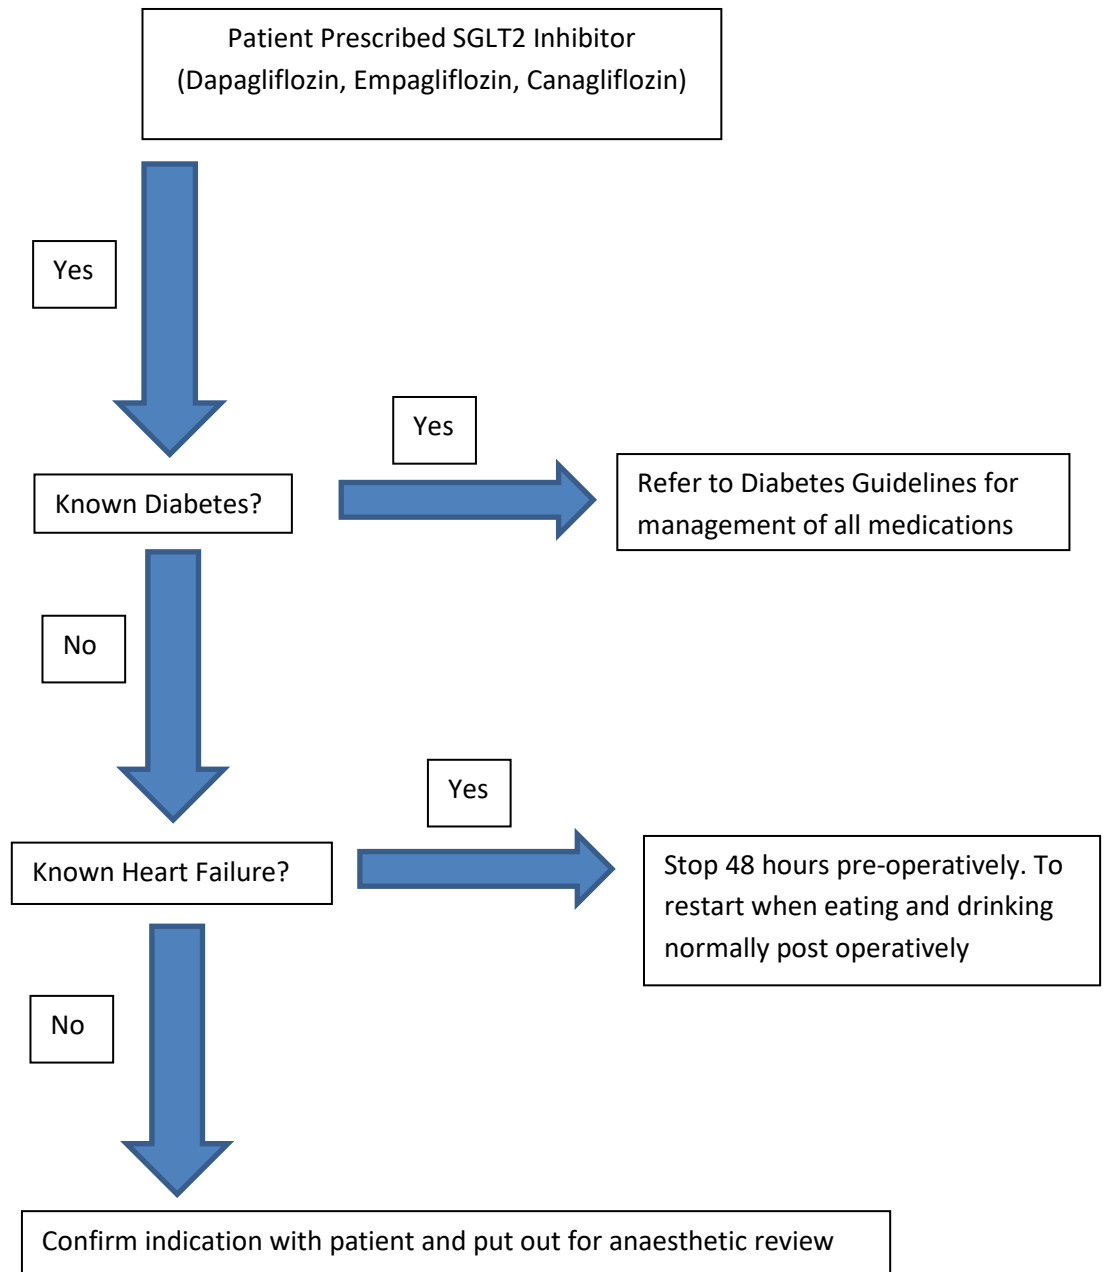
Patient Prescribed SGLT2 Inhibitor (Dapagliflozin, Empagliflozin, Canagliflozin)

Yes

Known Diabetes?

Yes

Refer to Diabetes Guidelines for management of all medications

No

Known Heart Failure?

Yes

Stop 48 hours pre-operatively. To restart when eating and drinking normally post operatively

No

Confirm indication with patient and put out for anaesthetic review